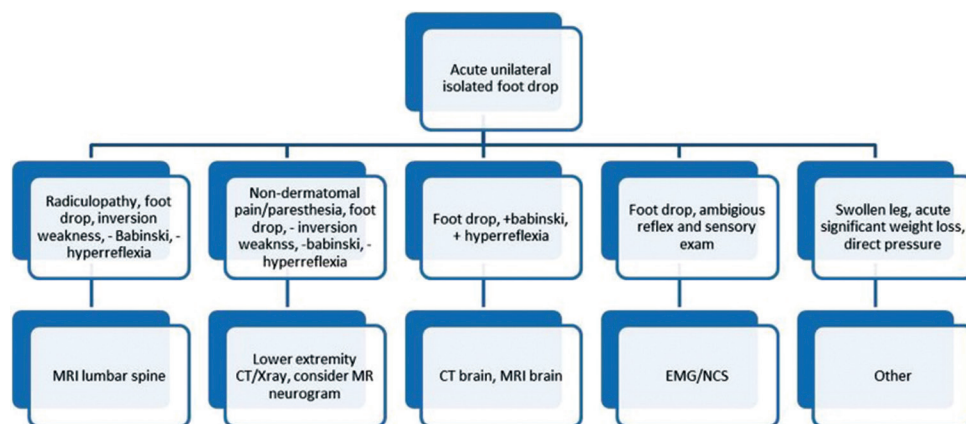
Acute unilateral isolated foot drop

Radiculopathy, foot drop, inversion weakness, - Babinski, - hyperreflexia

Non-dermatomal pain/paresthesia, foot drop, - inversion weaknss, -babinski, - hyperreflexia

Foot drop, +babinski, + hyperreflexia

Foot drop, ambigious reflex and sensory exam

Swollen leg, acute significant weight loss, direct pressure

MRI lumbar spine

Lower extremity CT/Xray, consider MR neurogram

CT brain, MRI brain

EMG/NCS

Other